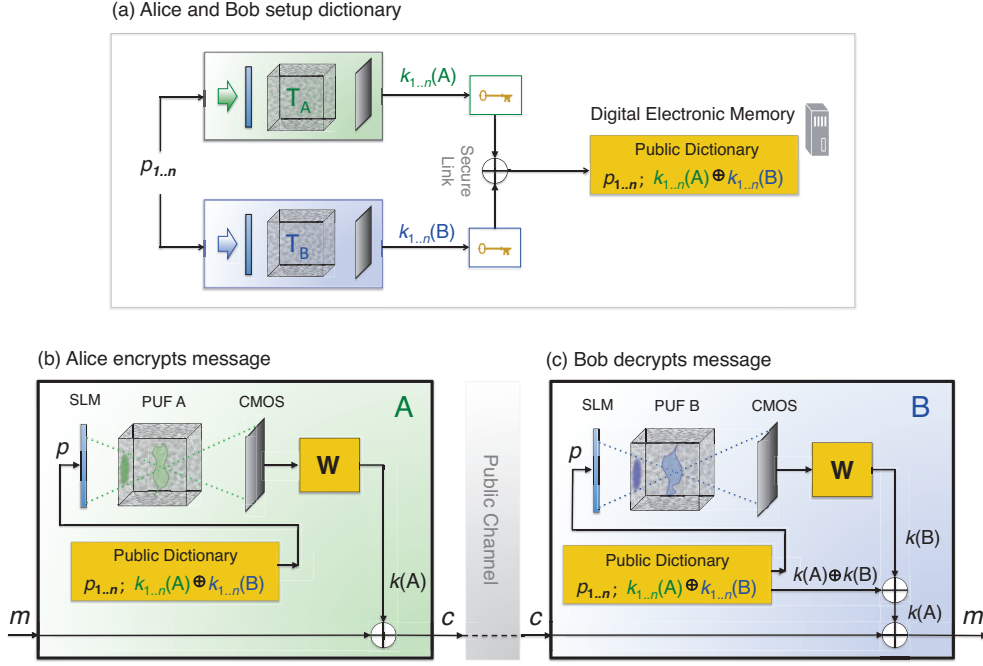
(a) Alice and Bob setup dictionary

$T_A$

$k_{1..n}$(A)

Digital Electronic Memory

Secure Link

$p_{1..n}$

Public Dictionary

$p_{1..n}$; $k_{1..n}$(A)$\oplus$$k_{1..n}$(B)

$T_B$

$k_{1..n}$(B)

(b) Alice encrypts message

SLM

PUF A

CMOS

A

$p$

W

Public Dictionary

$p_{1..n}$; $k_{1..n}$(A)$\oplus$$k_{1..n}$(B)

$k$(A)

$m$

$c$

Public Channel

(c) Bob decrypts message

SLM

PUF B

CMOS

B

$p$

W

$k$(B)

Public Dictionary

$p_{1..n}$; $k_{1..n}$(A)$\oplus$$k_{1..n}$(B)

$k$(A)$\oplus$$k$(B)

$k$(A)

$c$

$m$